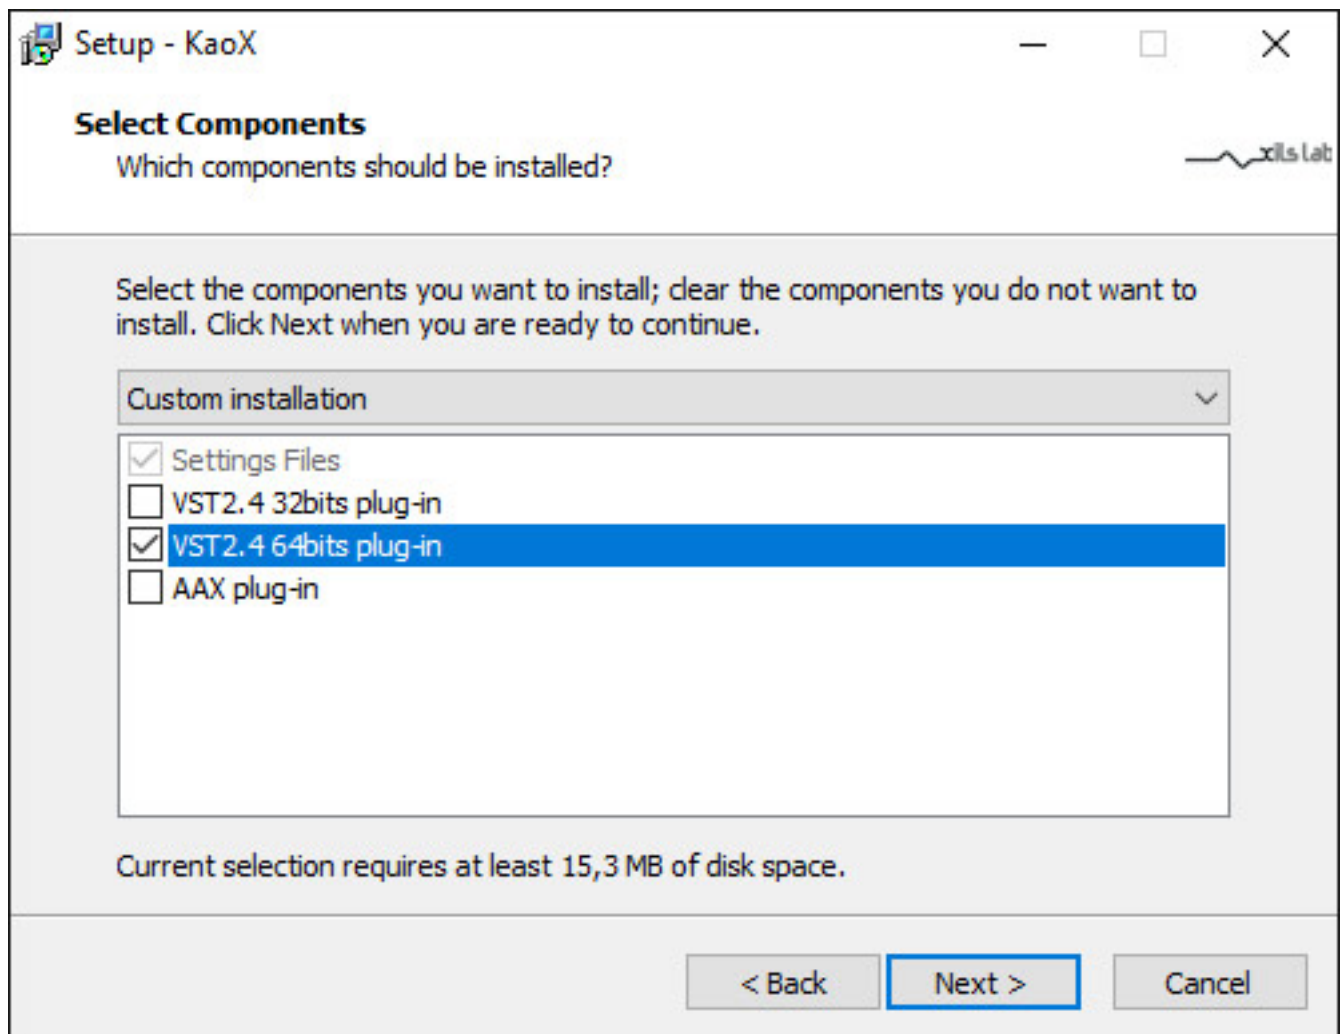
Setup - KaoX

Select Components
Which components should be installed?

xils lab

Select the components you want to install; clear the components you do not want to install. Click Next when you are ready to continue.

Custom installation

Settings Files
VST2.4 32bits plug-in
VST2.4 64bits plug-in
AAX plug-in

Current selection requires at least 15,3 MB of disk space.

< Back
Next >
Cancel